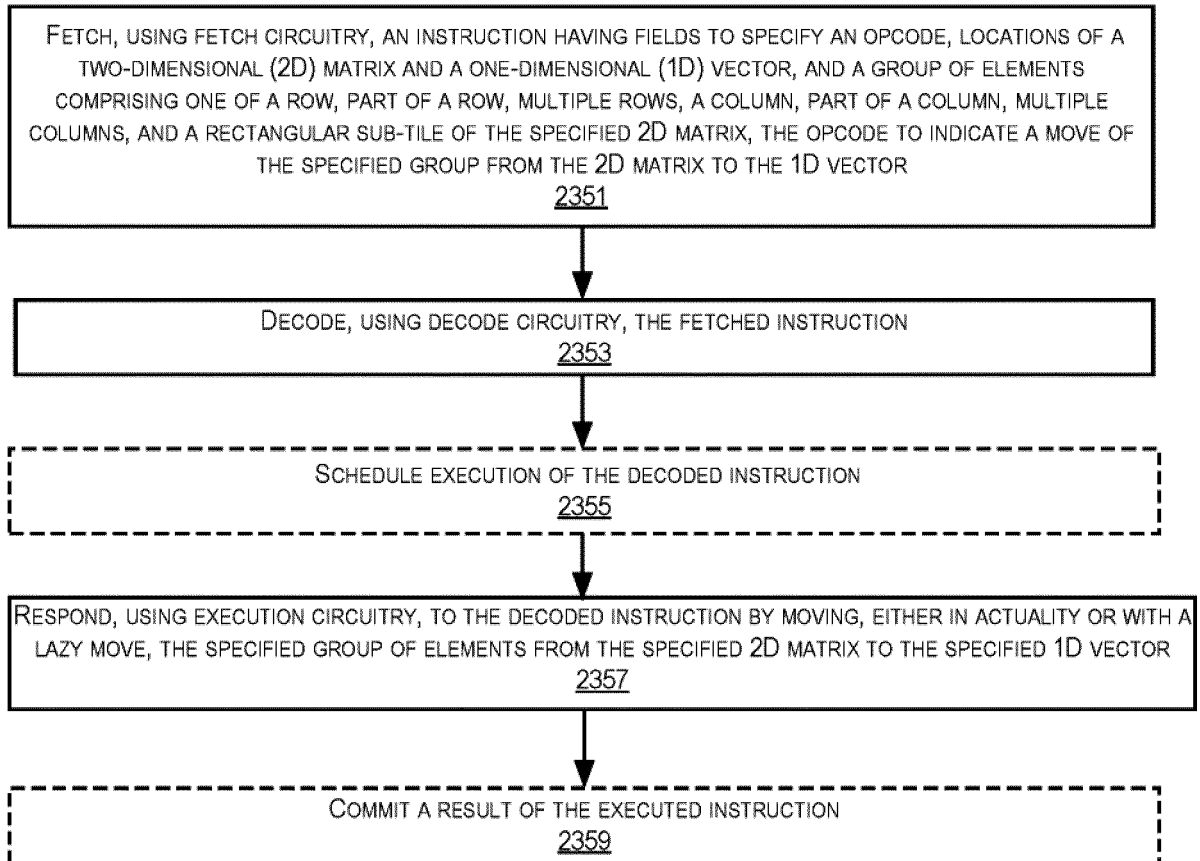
Fetch, using fetch circuitry, an instruction having fields to specify an opcode, locations of a two-dimensional (2D) matrix and a one-dimensional (1D) vector, and a group of elements comprising one of a row, part of a row, multiple rows, a column, part of a column, multiple columns, and a rectangular sub-tile of the specified 2D matrix, the opcode to indicate a move of the specified group from the 2D matrix to the 1D vector
2351

Decode, using decode circuitry, the fetched instruction
2353

Schedule execution of the decoded instruction
2355

Respond, using execution circuitry, to the decoded instruction by moving, either in actuality or with a lazy move, the specified group of elements from the specified 2D matrix to the specified 1D vector
2357

Commit a result of the executed instruction
2359